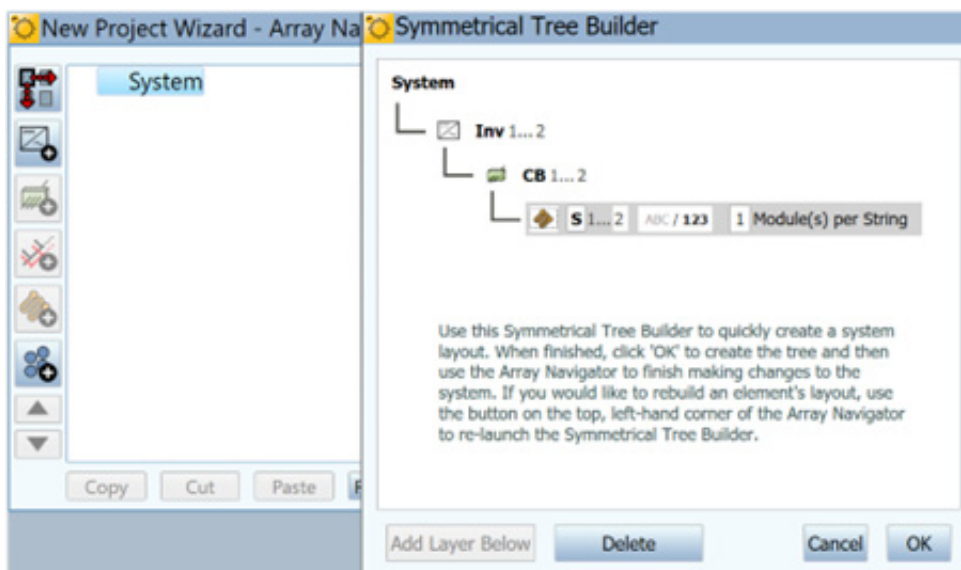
New Project Wizard - Array Na

System

Copy Cut Paste F

Symmetrical Tree Builder

System

Inv 1... 2

CB 1... 2

S 1... 2 ABC / 123 1 Module(s) per String

Use this Symmetrical Tree Builder to quickly create a system layout. When finished, click 'OK' to create the tree and then use the Array Navigator to finish making changes to the system. If you would like to rebuild an element's layout, use the button on the top, left-hand corner of the Array Navigator to re-launch the Symmetrical Tree Builder.

Add Layer Below Delete Cancel OK